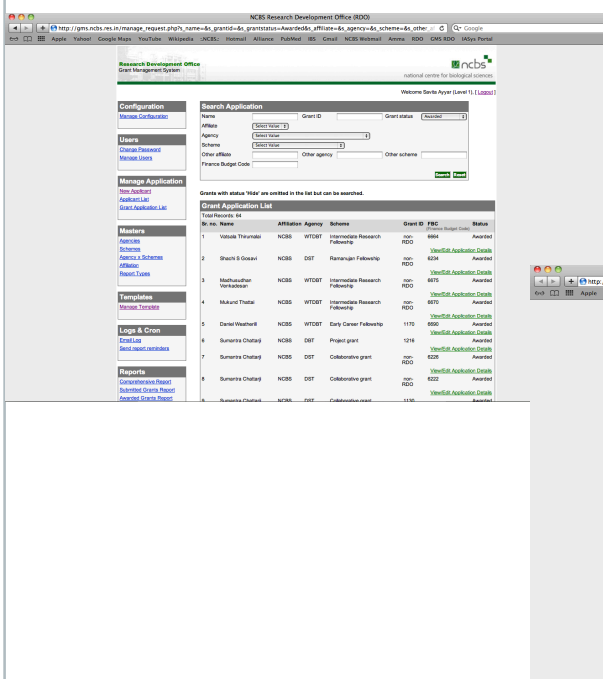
NCBS Research Development Office (RDO)

http://gms.ncbs.res.in/manage_request.php?s_name=&s_grantid=&s_grantstatus=Awarded&s_affiliate=&s_agency=&s_scheme=&s_other

Google

Apple Yahoo! Google Maps YouTube Wikipedia ::NCBS:: Hotmail Alliance PubMed IBS Gmail NCBS Webmail Amma RDO GMS RDO IASys Portal

Research Development Office
Grant Management System

ncbs
national centre for biological sciences

Welcome Savita Ayyar (Level 1). [ Logout ]

Configuration
Manage Configuration

Users
Change Password
Manage Users

Manage Application
New Applicant
Applicant List
Grant Application List

Masters
Agencies
Schemes
Agency x Schemes
Affiliation
Report Types

Templates
Manage Template

Logs & Cron
Email Log
Send report reminders

Reports
Comprehensive Report
Submitted Grants Report
Awarded Grants Report

Search Application
Name
Grant ID
Grant status Awarded
Affiliate Select Value
Agency Select Value
Scheme Select Value
Other affiliate
Other agency
Other scheme
Finance Budget Code
Search Reset

Grants with status 'Hide' are omitted in the list but can be searched.

Grant Application List
Total Records: 64

| Sr. no. | Name | Affiliation | Agency | Scheme | Grant ID | FBC (Finance Budget Code) | Status |
|---|---|---|---|---|---|---|---|
| 1 | Vatsala Thirumalai | NCBS | WTDBT | Intermediate Research Fellowship | non-RDO | 6964 | Awarded |
| | | | | | | View/Edit Application Details | |
| 2 | Shachi S Gosavi | NCBS | DST | Ramanujan Fellowship | non-RDO | 6234 | Awarded |
| | | | | | | View/Edit Application Details | |
| 3 | Madhusudhan Venkadesan | NCBS | WTDBT | Intermediate Research Fellowship | non-RDO | 6675 | Awarded |
| | | | | | | View/Edit Application Details | |
| 4 | Mukund Thattai | NCBS | WTDBT | Intermediate Research Fellowship | non-RDO | 6670 | Awarded |
| | | | | | | View/Edit Application Details | |
| 5 | Daniel Weatherill | NCBS | WTDBT | Early Career Fellowship | 1170 | 6690 | Awarded |
| | | | | | | View/Edit Application Details | |
| 6 | Sumantra Chattarji | NCBS | DST | Project grant | 1216 | | Awarded |
| | | | | | | View/Edit Application Details | |
| 7 | Sumantra Chattarji | NCBS | DST | Collaborative grant | non-RDO | 6226 | Awarded |
| | | | | | | View/Edit Application Details | |
| 8 | Sumantra Chattarji | NCBS | DST | Collaborative grant | non-RDO | 6222 | Awarded |
| | | | | | | View/Edit Application Details | |
| 9 | Sumantra Chattarji | NCBS | DST | Collaborative grant | 1130 | | Awarded |

http:
Apple